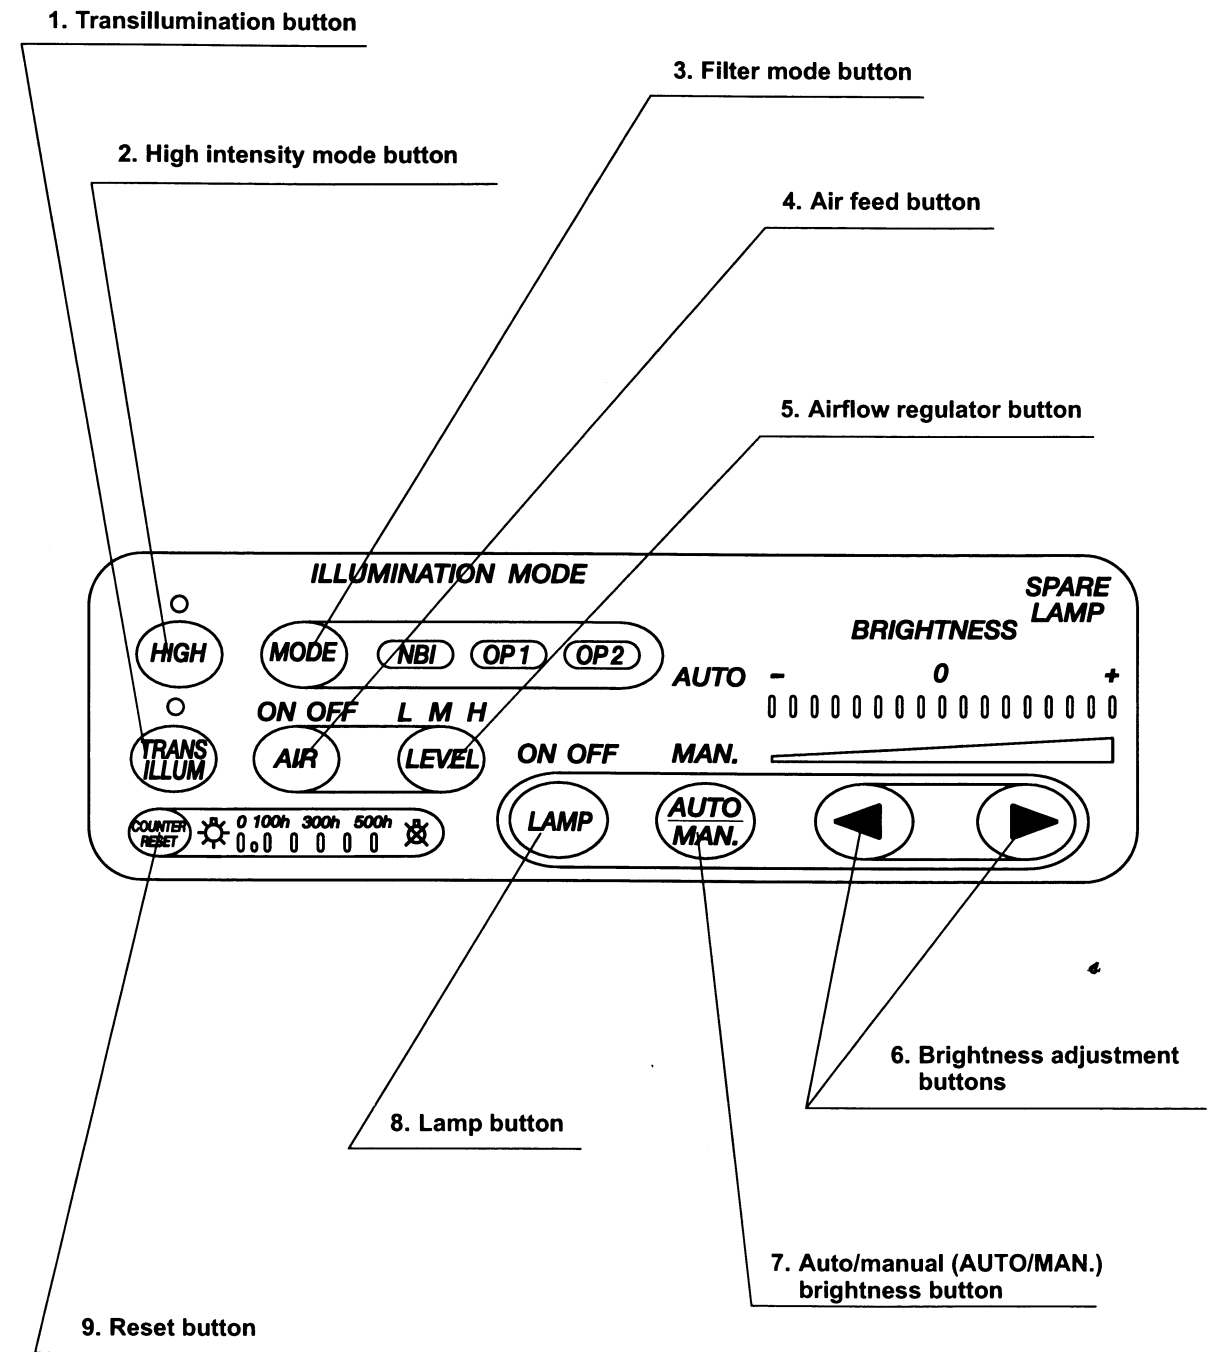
1. Transillumination button

3. Filter mode button

2. High intensity mode button

4. Air feed button

5. Airflow regulator button

ILLUMINATION MODE

SPARE LAMP

BRIGHTNESS

HIGH

MODE

NBI

OP1

OP2

AUTO

–

0

+

TRANS ILLUM

ON OFF

L M H

AIR

LEVEL

ON OFF

MAN.

LAMP

AUTO MAN.

COUNTER RESET

0 100h 300h 500h

6. Brightness adjustment buttons

8. Lamp button

7. Auto/manual (AUTO/MAN.) brightness button

9. Reset button